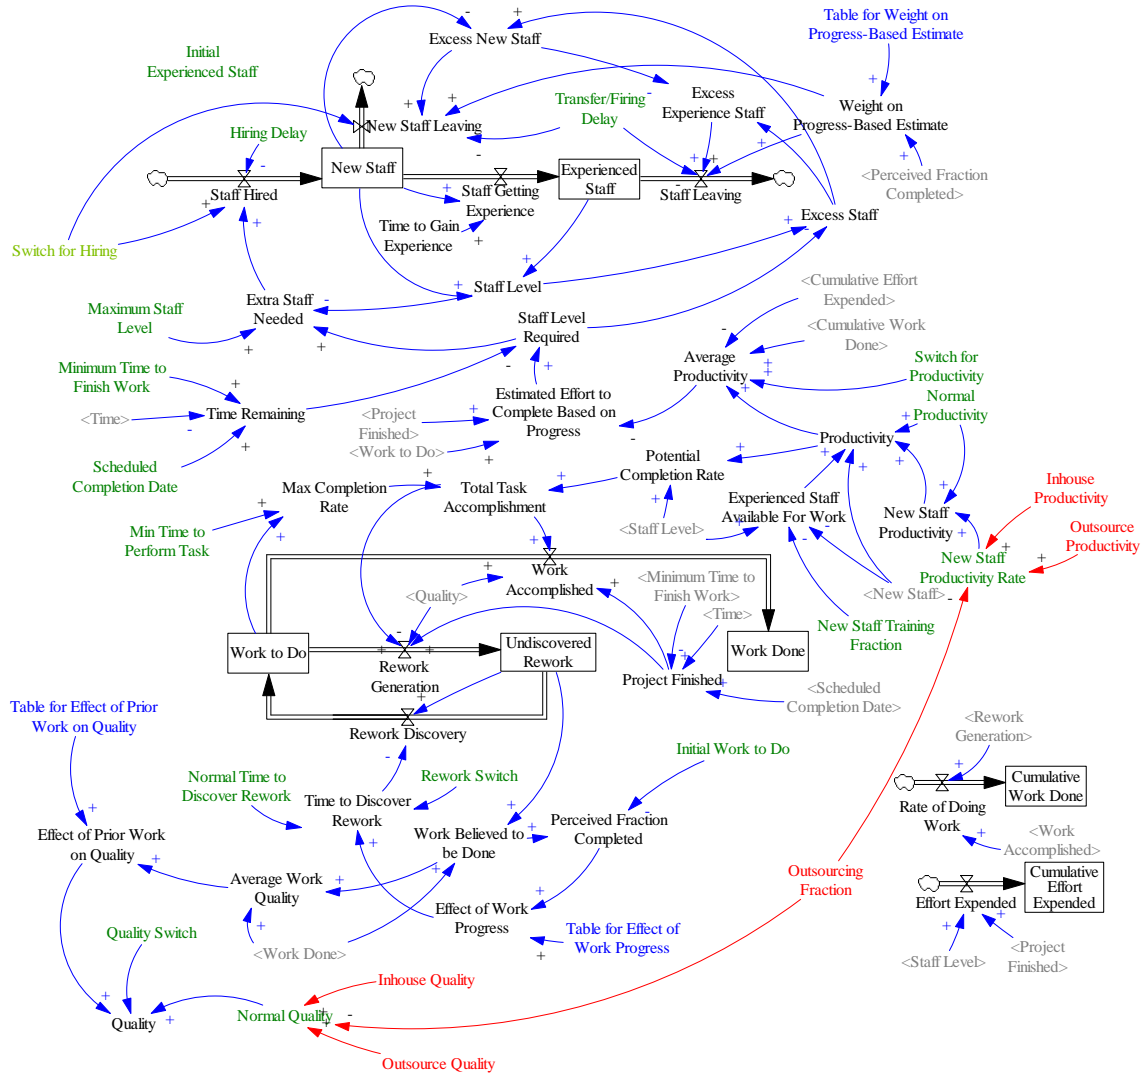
Excess New Staff

Table for Weight on Progress-Based Estimate

Initial Experienced Staff

Transfer/Firing Delay

Excess Experience Staff

Weight on Progress-Based Estimate

New Staff Leaving

Hiring Delay

New Staff

Experienced Staff

Staff Hired

Staff Getting Experience

Staff Leaving

<Perceived Fraction Completed>

Time to Gain Experience

Excess Staff

Switch for Hiring

Staff Level

Maximum Staff Level

Extra Staff Needed

<Cumulative Effort Expended>

Staff Level Required

<Cumulative Work Done>

Average Productivity

Switch for Productivity

Minimum Time to Finish Work

Normal Productivity

Estimated Effort to Complete Based on Progress

<Time>

Time Remaining

<Project Finished>

Productivity

<Work to Do>

Scheduled Completion Date

Potential Completion Rate

Max Completion Rate

Total Task Accomplishment

Inhouse Productivity

Experienced Staff Available For Work

Outsource Productivity

New Staff Productivity

Min Time to Perform Task

<Staff Level>

New Staff Productivity Rate

Work Accomplished

<Minimum Time to Finish Work>

<Quality>

<New Staff>

<Time>

New Staff Training Fraction

Work to Do

Rework Generation

Undiscovered Rework

Work Done

Project Finished

<Scheduled Completion Date>

Table for Effect of Prior Work on Quality

Rework Discovery

<Rework Generation>

Initial Work to Do

Normal Time to Discover Rework

Rework Switch

Cumulative Work Done

Time to Discover Rework

Rate of Doing Work

Perceived Fraction Completed

Effect of Prior Work on Quality

Work Believed to be Done

<Work Accomplished>

Outsourcing Fraction

Average Work Quality

Cumulative Effort Expended

Effect of Work Progress

Table for Effect of Work Progress

Effort Expended

Quality Switch

<Work Done>

<Project Finished>

<Staff Level>

Inhouse Quality

Quality

Normal Quality

Outsource Quality